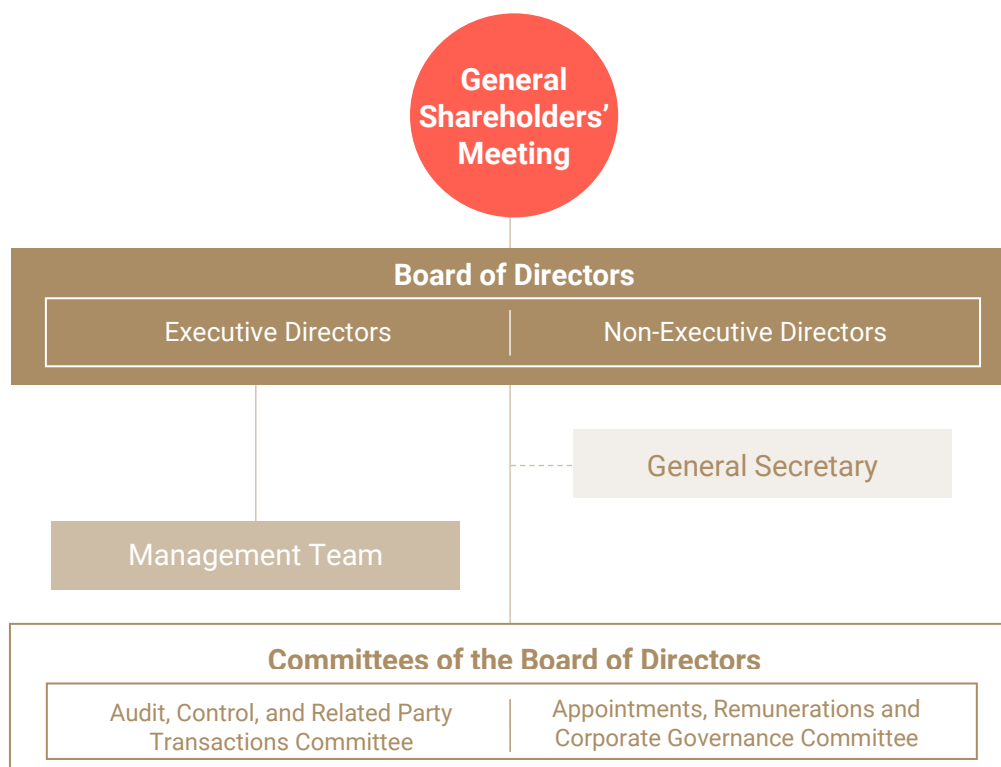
General Shareholders' Meeting

Board of Directors

Executive Directors

Non-Executive Directors

General Secretary

Management Team

Committees of the Board of Directors

Audit, Control, and Related Party Transactions Committee

Appointments, Remunerations and Corporate Governance Committee